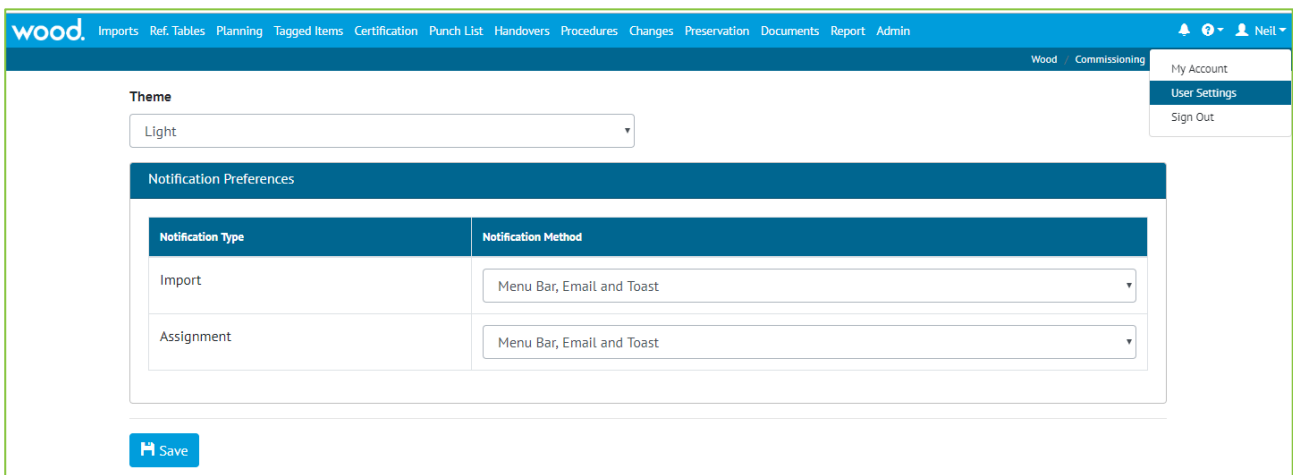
wood. Imports Ref. Tables Planning Tagged Items Certification Punch List Handovers Procedures Changes Preservation Documents Report Admin

Neil

Wood / Commissioning

My Account
User Settings
Sign Out

Theme

Light

Notification Preferences

| Notification Type | Notification Method |
|---|---|
| Import | Menu Bar, Email and Toast |
| Assignment | Menu Bar, Email and Toast |

Save